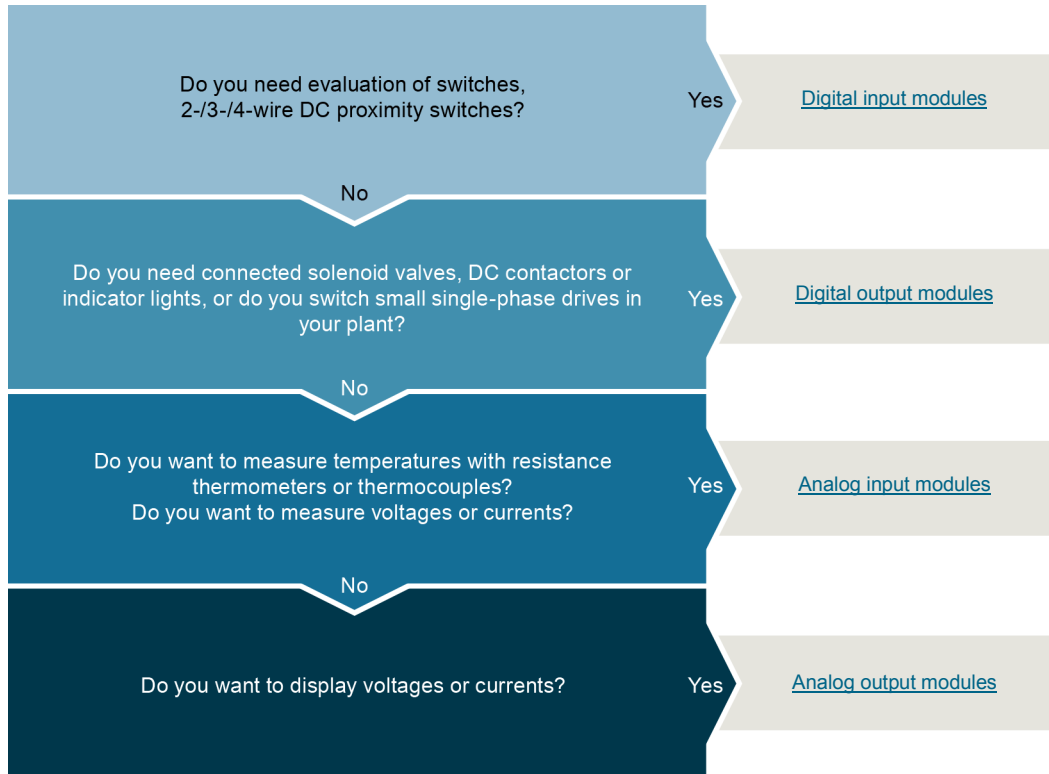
Do you need evaluation of switches, 2-/3-/4-wire DC proximity switches?

Yes

Digital input modules

No

Do you need connected solenoid valves, DC contactors or indicator lights, or do you switch small single-phase drives in your plant?

Yes

Digital output modules

No

Do you want to measure temperatures with resistance thermometers or thermocouples?
Do you want to measure voltages or currents?

Yes

Analog input modules

No

Do you want to display voltages or currents?

Yes

Analog output modules